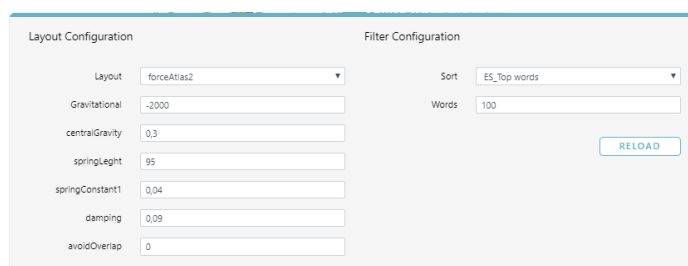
Layout Configuration

Layout forceAtlas2

Gravitational -2000

centralGravity 0,3

springLeght 95

springConstant1 0,04

damping 0,09

avoidOverlap 0

Filter Configuration

Sort ES_Top words

Words 100

RELOAD